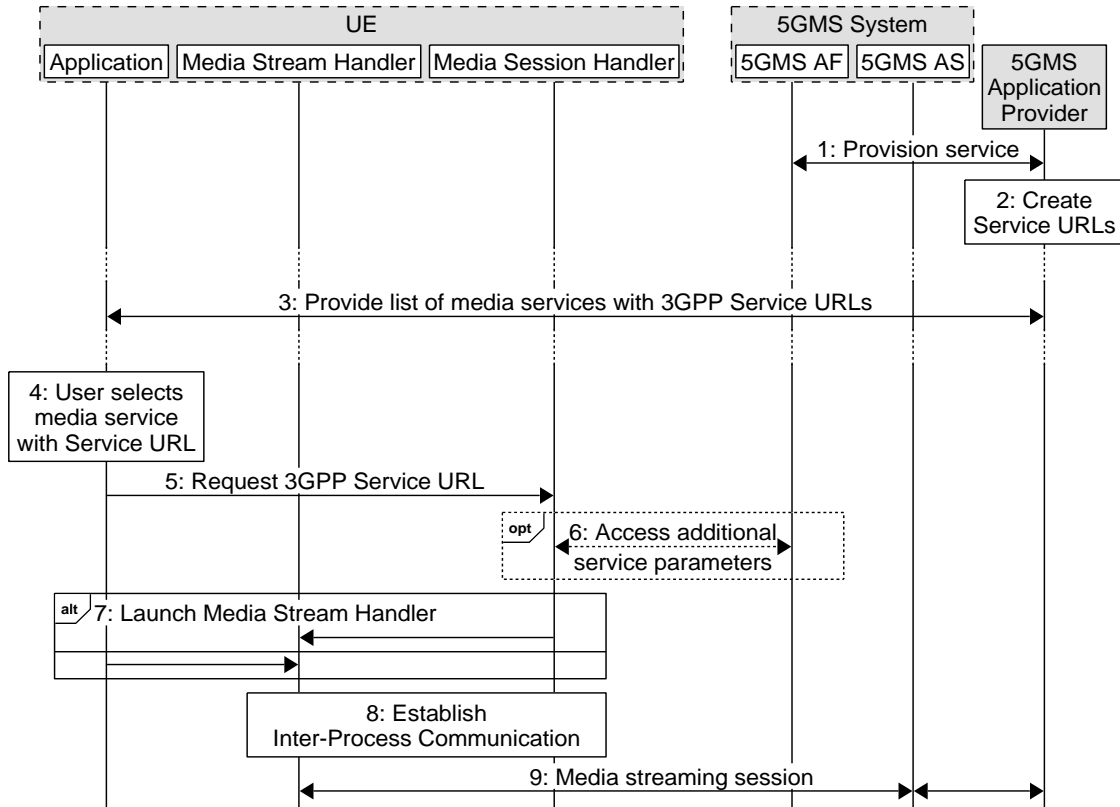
UE

Application

Media Stream Handler

Media Session Handler

5GMS System

5GMS AF

5GMS AS

5GMS Application Provider

1: Provision service

2: Create Service URLs

3: Provide list of media services with 3GPP Service URLs

4: User selects media service with Service URL

5: Request 3GPP Service URL

opt

6: Access additional service parameters

alt

7: Launch Media Stream Handler

8: Establish Inter-Process Communication

9: Media streaming session